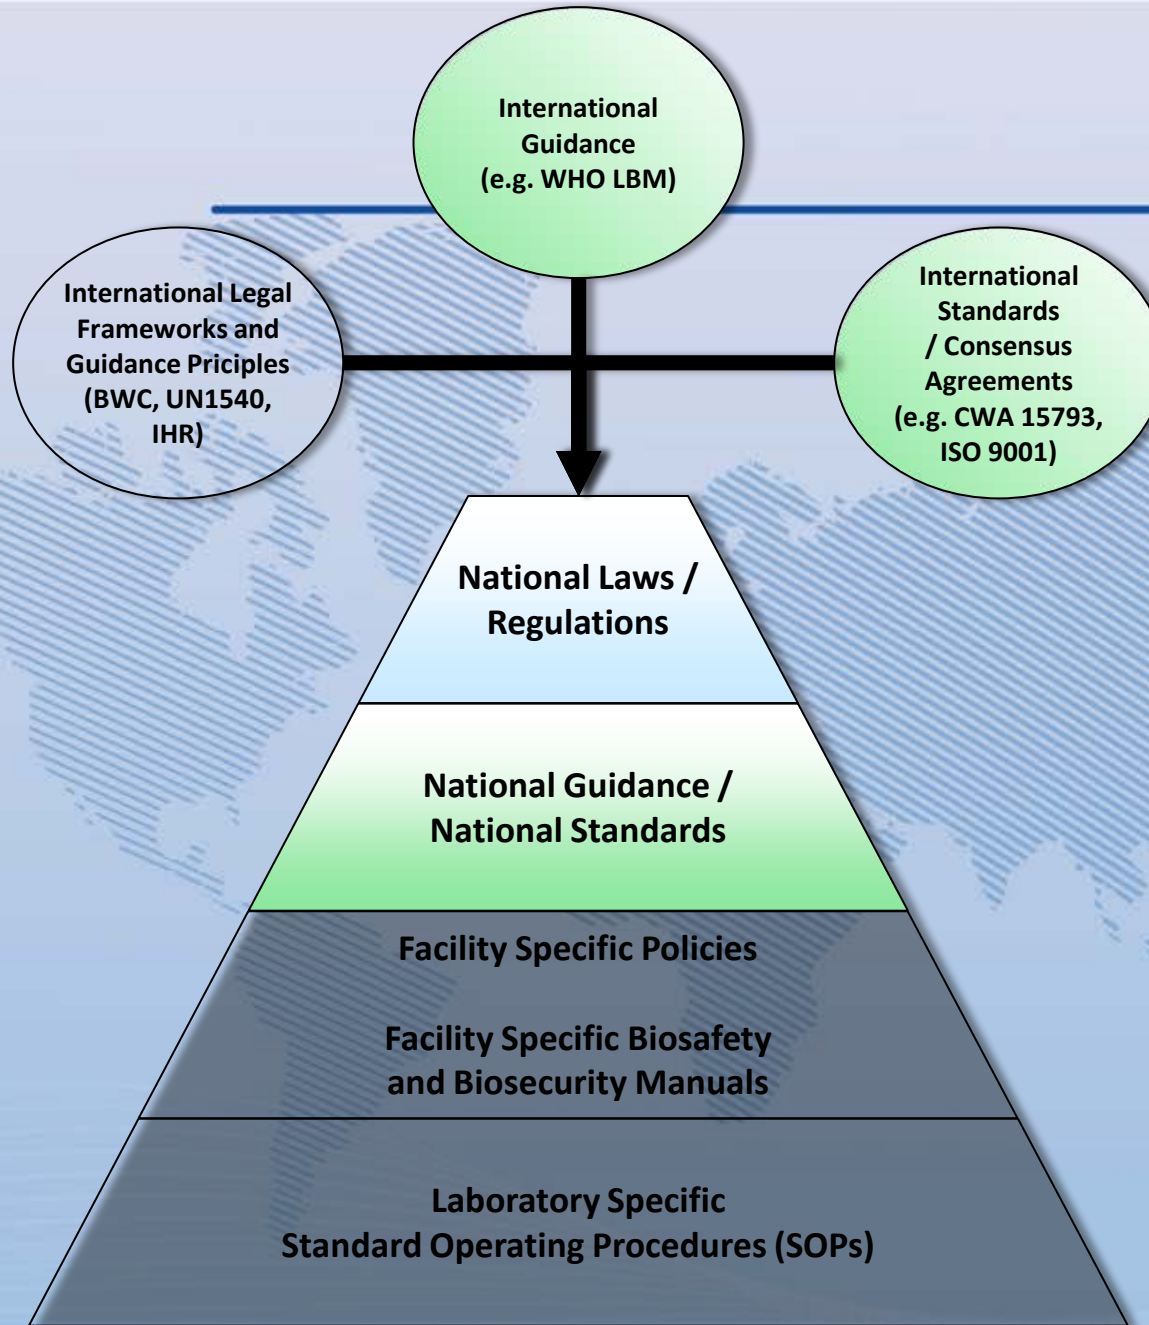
International Guidance (e.g. WHO LBM)

International Legal Frameworks and Guidance Priciples (BWC, UN1540, IHR)

International Standards / Consensus Agreements (e.g. CWA 15793, ISO 9001)

National Laws / Regulations

National Guidance / National Standards

Facility Specific Policies

Facility Specific Biosafety and Biosecurity Manuals

Laboratory Specific Standard Operating Procedures (SOPs)